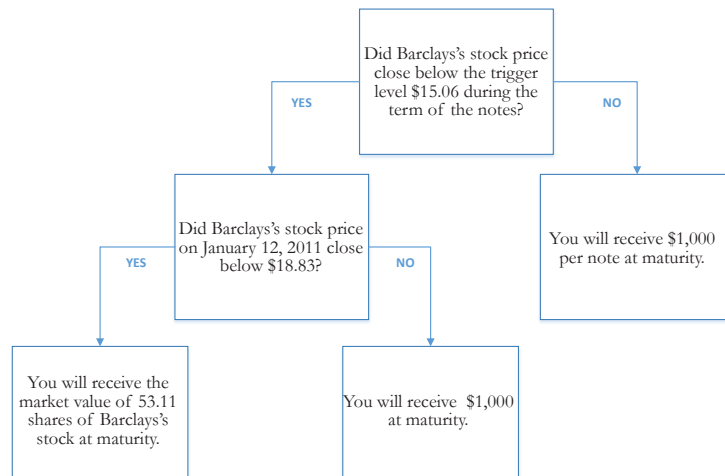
Did Barclays's stock price close below the trigger level \$15.06 during the term of the notes?

YES

NO

Did Barclays's stock price on January 12, 2011 close below \$18.83?

You will receive \$1,000 per note at maturity.

YES

NO

You will receive the market value of 53.11 shares of Barclays's stock at maturity.

You will receive \$1,000 at maturity.